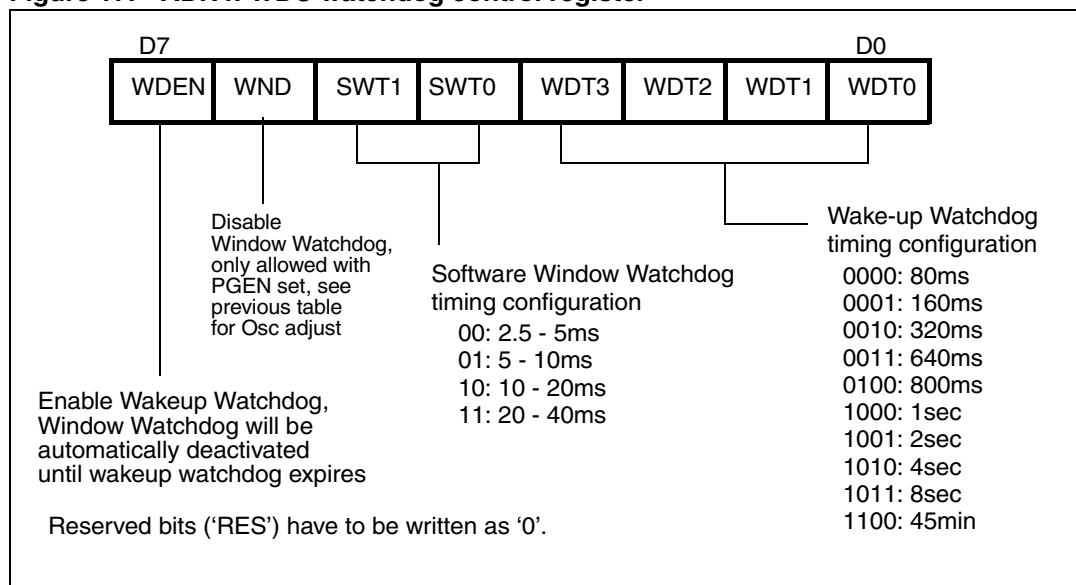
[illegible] WDC watchdog control register

D7

D0

| WDEN | WND | SWT1 | SWT0 | WDT3 | WDT2 | WDT1 | WDT0 |
|---|---|---|---|---|---|---|---|

Disable Window Watchdog, only allowed with PGEN set, see previous table for Osc adjust

Wake-up Watchdog timing configuration
0000: 80ms
0001: 160ms
0010: 320ms
0011: 640ms
0100: 800ms
1000: 1sec
1001: 2sec
1010: 4sec
1011: 8sec
1100: 45min

Software Window Watchdog timing configuration
00: 2.5 - 5ms
01: 5 - 10ms
10: 10 - 20ms
11: 20 - 40ms

Enable Wakeup Watchdog, Window Watchdog will be automatically deactivated until wakeup watchdog expires

Reserved bits ('RES') have to be written as '0'.